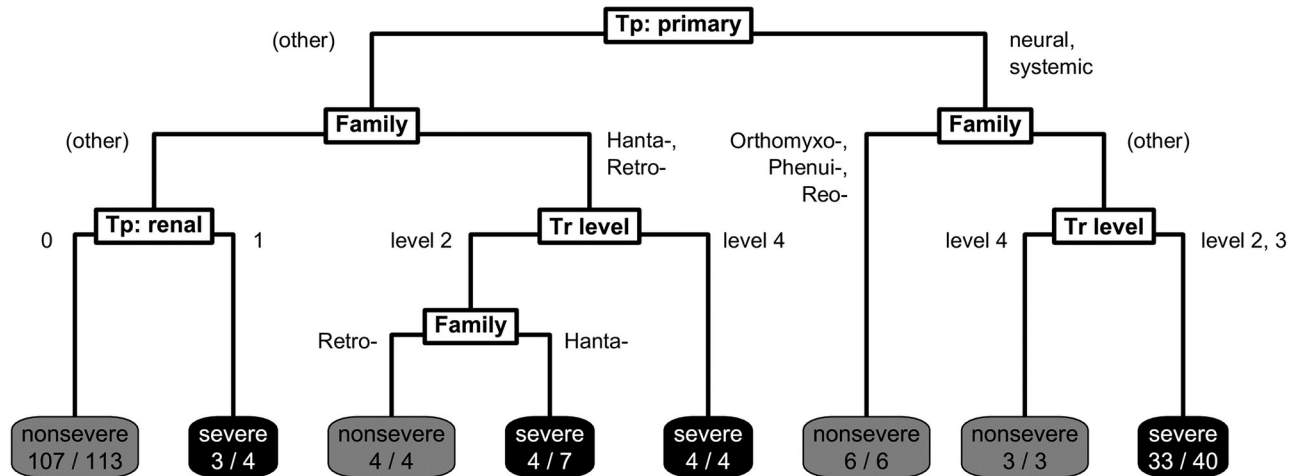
Tp: primary

(other)

neural, systemic

Family

(other)

Hanta-, Retro-

Family

Orthomyxo-, Phenui-, Reo-

(other)

Tp: renal

0

1

Tr level

level 2

level 4

Tr level

level 4

level 2, 3

Family

Retro-

Hanta-

nonsevere 107 / 113

severe 3 / 4

nonsevere 4 / 4

severe 4 / 7

severe 4 / 4

nonsevere 6 / 6

nonsevere 3 / 3

severe 33 / 40